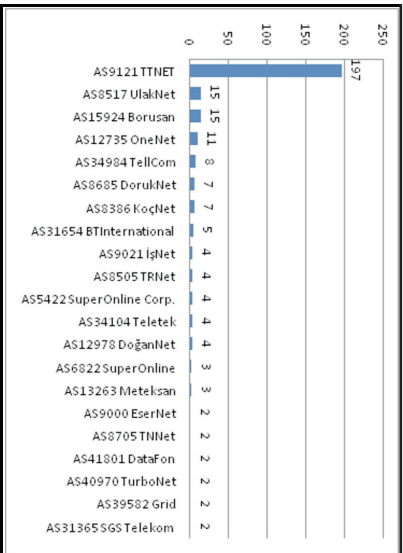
0
50
100
150
200
250

AS9121 TTNET 197
AS8517 UlakNet 15
AS15924 Borusan 15
AS12735 OneNet 11
AS34984 TellCom 8
AS8685 DorukNet 7
AS8386 KoçNet 7
AS31654 BTInternational 5
AS9021 İşNet 4
AS8505 TRNet 4
AS5422 SuperOnline Corp. 4
AS34104 Teletek 4
AS12978 DoğanNet 4
AS6822 SuperOnline 3
AS13263 Meteksan 3
AS9000 EserNet 2
AS8705 TNNet 2
AS41801 DataFon 2
AS40970 TurboNet 2
AS39582 Grid 2
AS31365 SGS Telekom 2